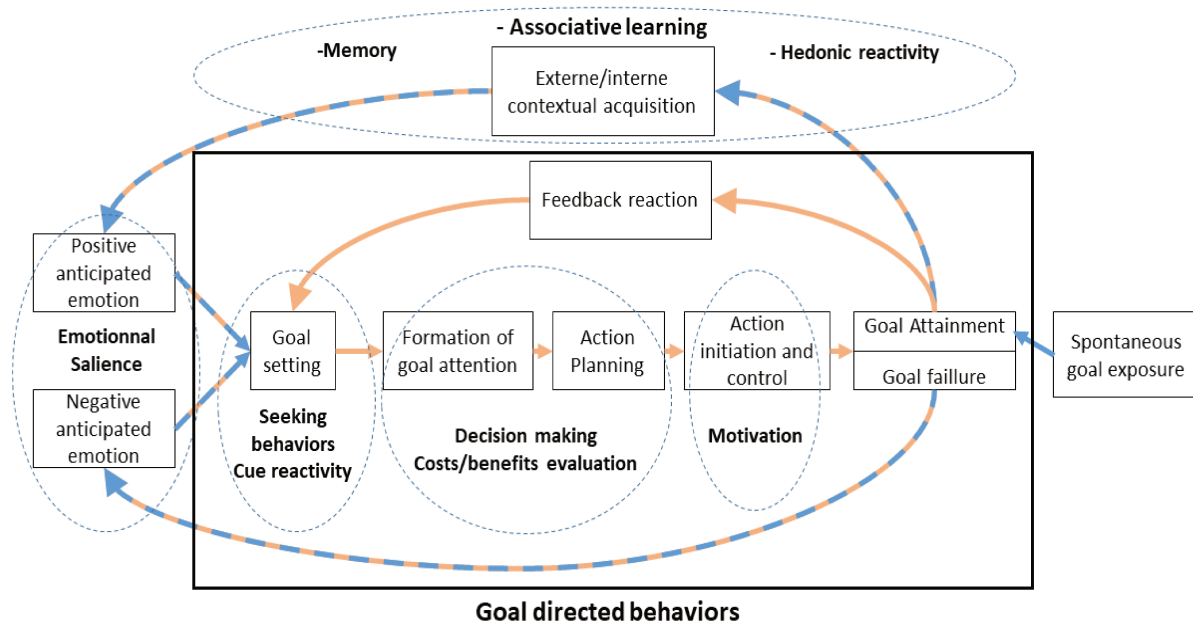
- Associative learning

-Memory

- Hedonic reactivity

Externe/interne contextual acquisition

Feedback reaction

Positive anticipated emotion

Emotionnal Salience

Negative anticipated emotion

Goal setting

Seeking behaviors Cue reactivity

Formation of goal attention

Action Planning

Decision making Costs/benefits evaluation

Action initiation and control

Motivation

Goal Attainment

Goal faillure

Spontaneous goal exposure

Goal directed behaviors